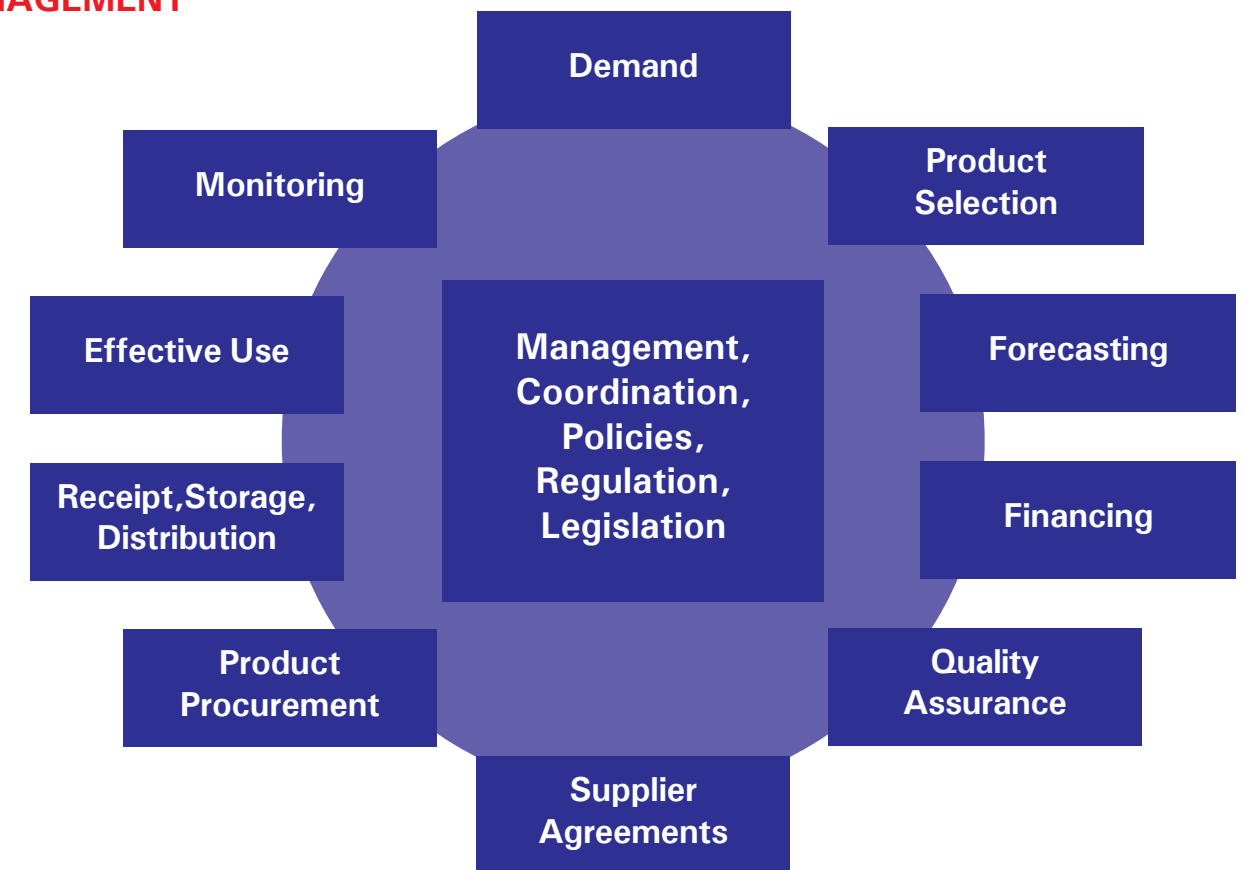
AGEMENT

Demand

Product Selection

Forecasting

Financing

Quality Assurance

Supplier Agreements

Product Procurement

Receipt,Storage, Distribution

Effective Use

Monitoring

Management, Coordination, Policies, Regulation, Legislation